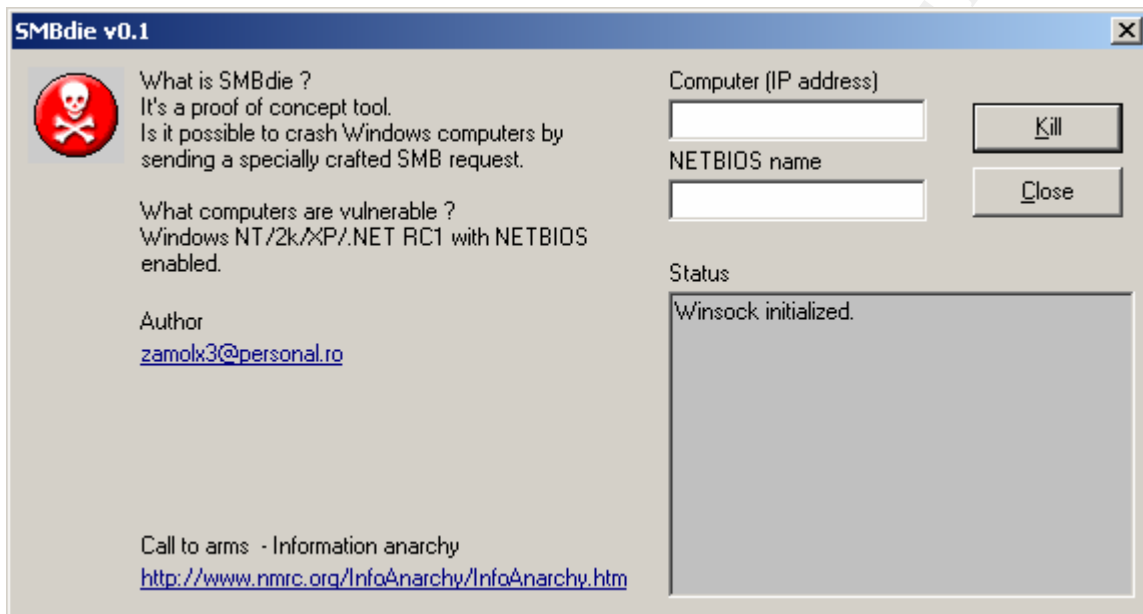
SMBdie v0.1

What is SMBdie ?
It's a proof of concept tool.
Is it possible to crash Windows computers by sending a specially crafted SMB request.

What computers are vulnerable ?
Windows NT/2k/XP/.NET RC1 with NETBIOS enabled.

Author
zamolx3@personal.ro

Call to arms - Information anarchy
http://www.nmrc.org/InfoAnarchy/InfoAnarchy.htm

Computer (IP address)

NETBIOS name

Kill

Close

Status

Winsock initialized.